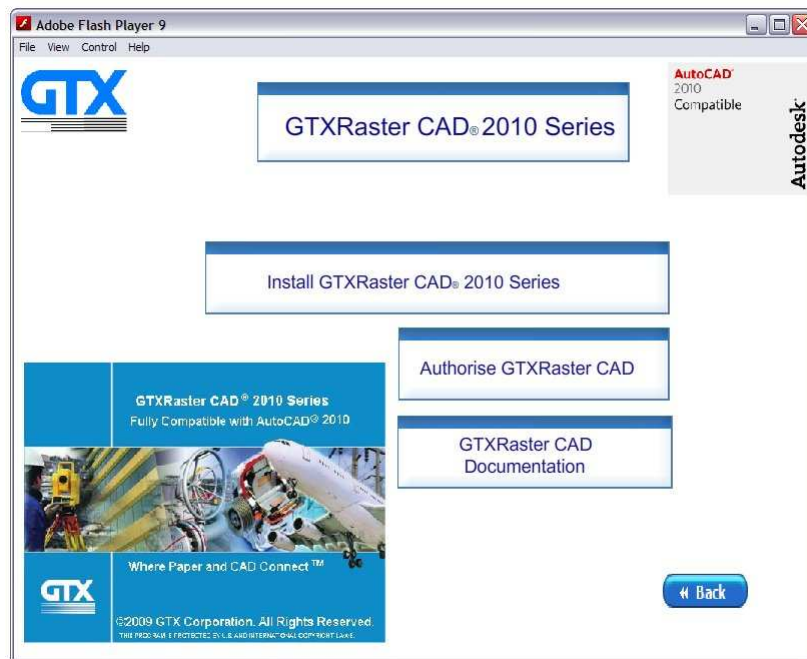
Adobe Flash Player 9

File View Control Help

GTX

GTXRaster CAD® 2010 Series

AutoCAD® 2010 Compatible

Autodesk®

Install GTXRaster CAD® 2010 Series

Authorise GTXRaster CAD

GTXRaster CAD Documentation

GTXRaster CAD® 2010 Series
Fully Compatible with AutoCAD® 2010

Where Paper and CAD Connect™

GTX

©2009 GTX Corporation. All Rights Reserved.
THIS PROGRAM IS PROTECTED BY U.S. AND INTERNATIONAL COPYRIGHT LAWS.

« Back